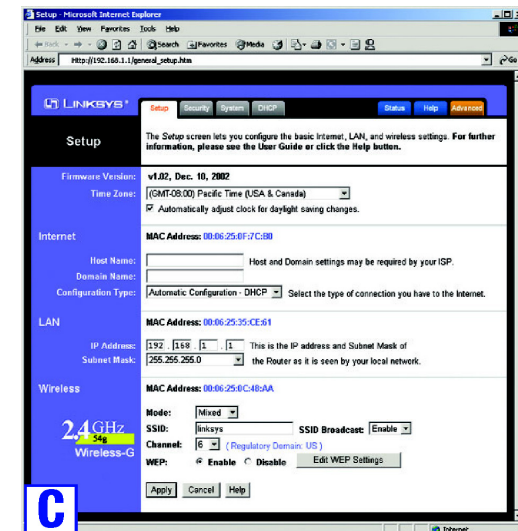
Setup - Microsoft Internet Explorer

File Edit View Favorites Tools Help

Back Search Favorites Media

Address http://192.168.1.1/general_setup.htm

Go

LINKSYS®

Setup Security System DHCP Status Help Advanced

Setup

The *Setup* screen lets you configure the basic Internet, LAN, and wireless settings. For further information, please see the User Guide or click the Help button.

Firmware Version: v1.02, Dec. 10, 2002

Time Zone: (GMT-08:00) Pacific Time (USA & Canada)

Automatically adjust clock for daylight saving changes.

Internet

MAC Address: 00:06:25:0F:7C:80

Host Name: Host and Domain settings may be required by your ISP.

Domain Name:

Configuration Type: Automatic Configuration - DHCP Select the type of connection you have to the Internet.

LAN

MAC Address: 00:06:25:35:CE:61

IP Address: 192 . 168 . 1 . 1 This is the IP address and Subnet Mask of

Subnet Mask: 255.255.255.0 the Router as it is seen by your local network.

Wireless

MAC Address: 00:06:25:0C:48:AA

2.4GHz 54g Wireless-G

Mode: Mixed

SSID: linksys SSID Broadcast: Enable

Channel: 6 (Regulatory Domain: US)

WEP: Enable Disable Edit WEP Settings

Apply Cancel Help

C

Internet